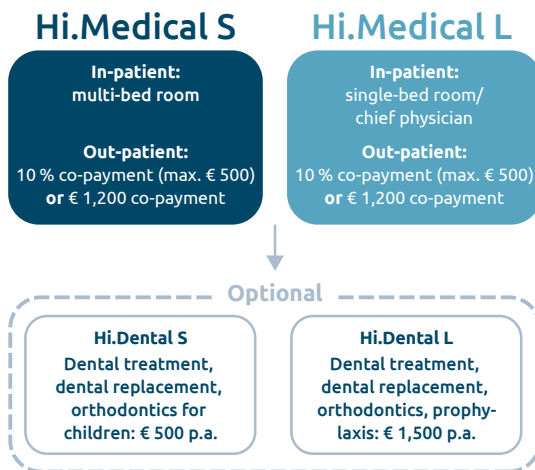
Hi.Medical S

In-patient:
multi-bed room

Out-patient:
10 % co-payment (max. € 500)
or € 1,200 co-payment

Hi.Medical L

In-patient:
single-bed room/
chief physician

Out-patient:
10 % co-payment (max. € 500)
or € 1,200 co-payment

Optional

Hi.Dental S
Dental treatment, dental replacement, orthodontics for children: € 500 p.a.

Hi.Dental L
Dental treatment, dental replacement, orthodontics, prophylaxis: € 1,500 p.a.